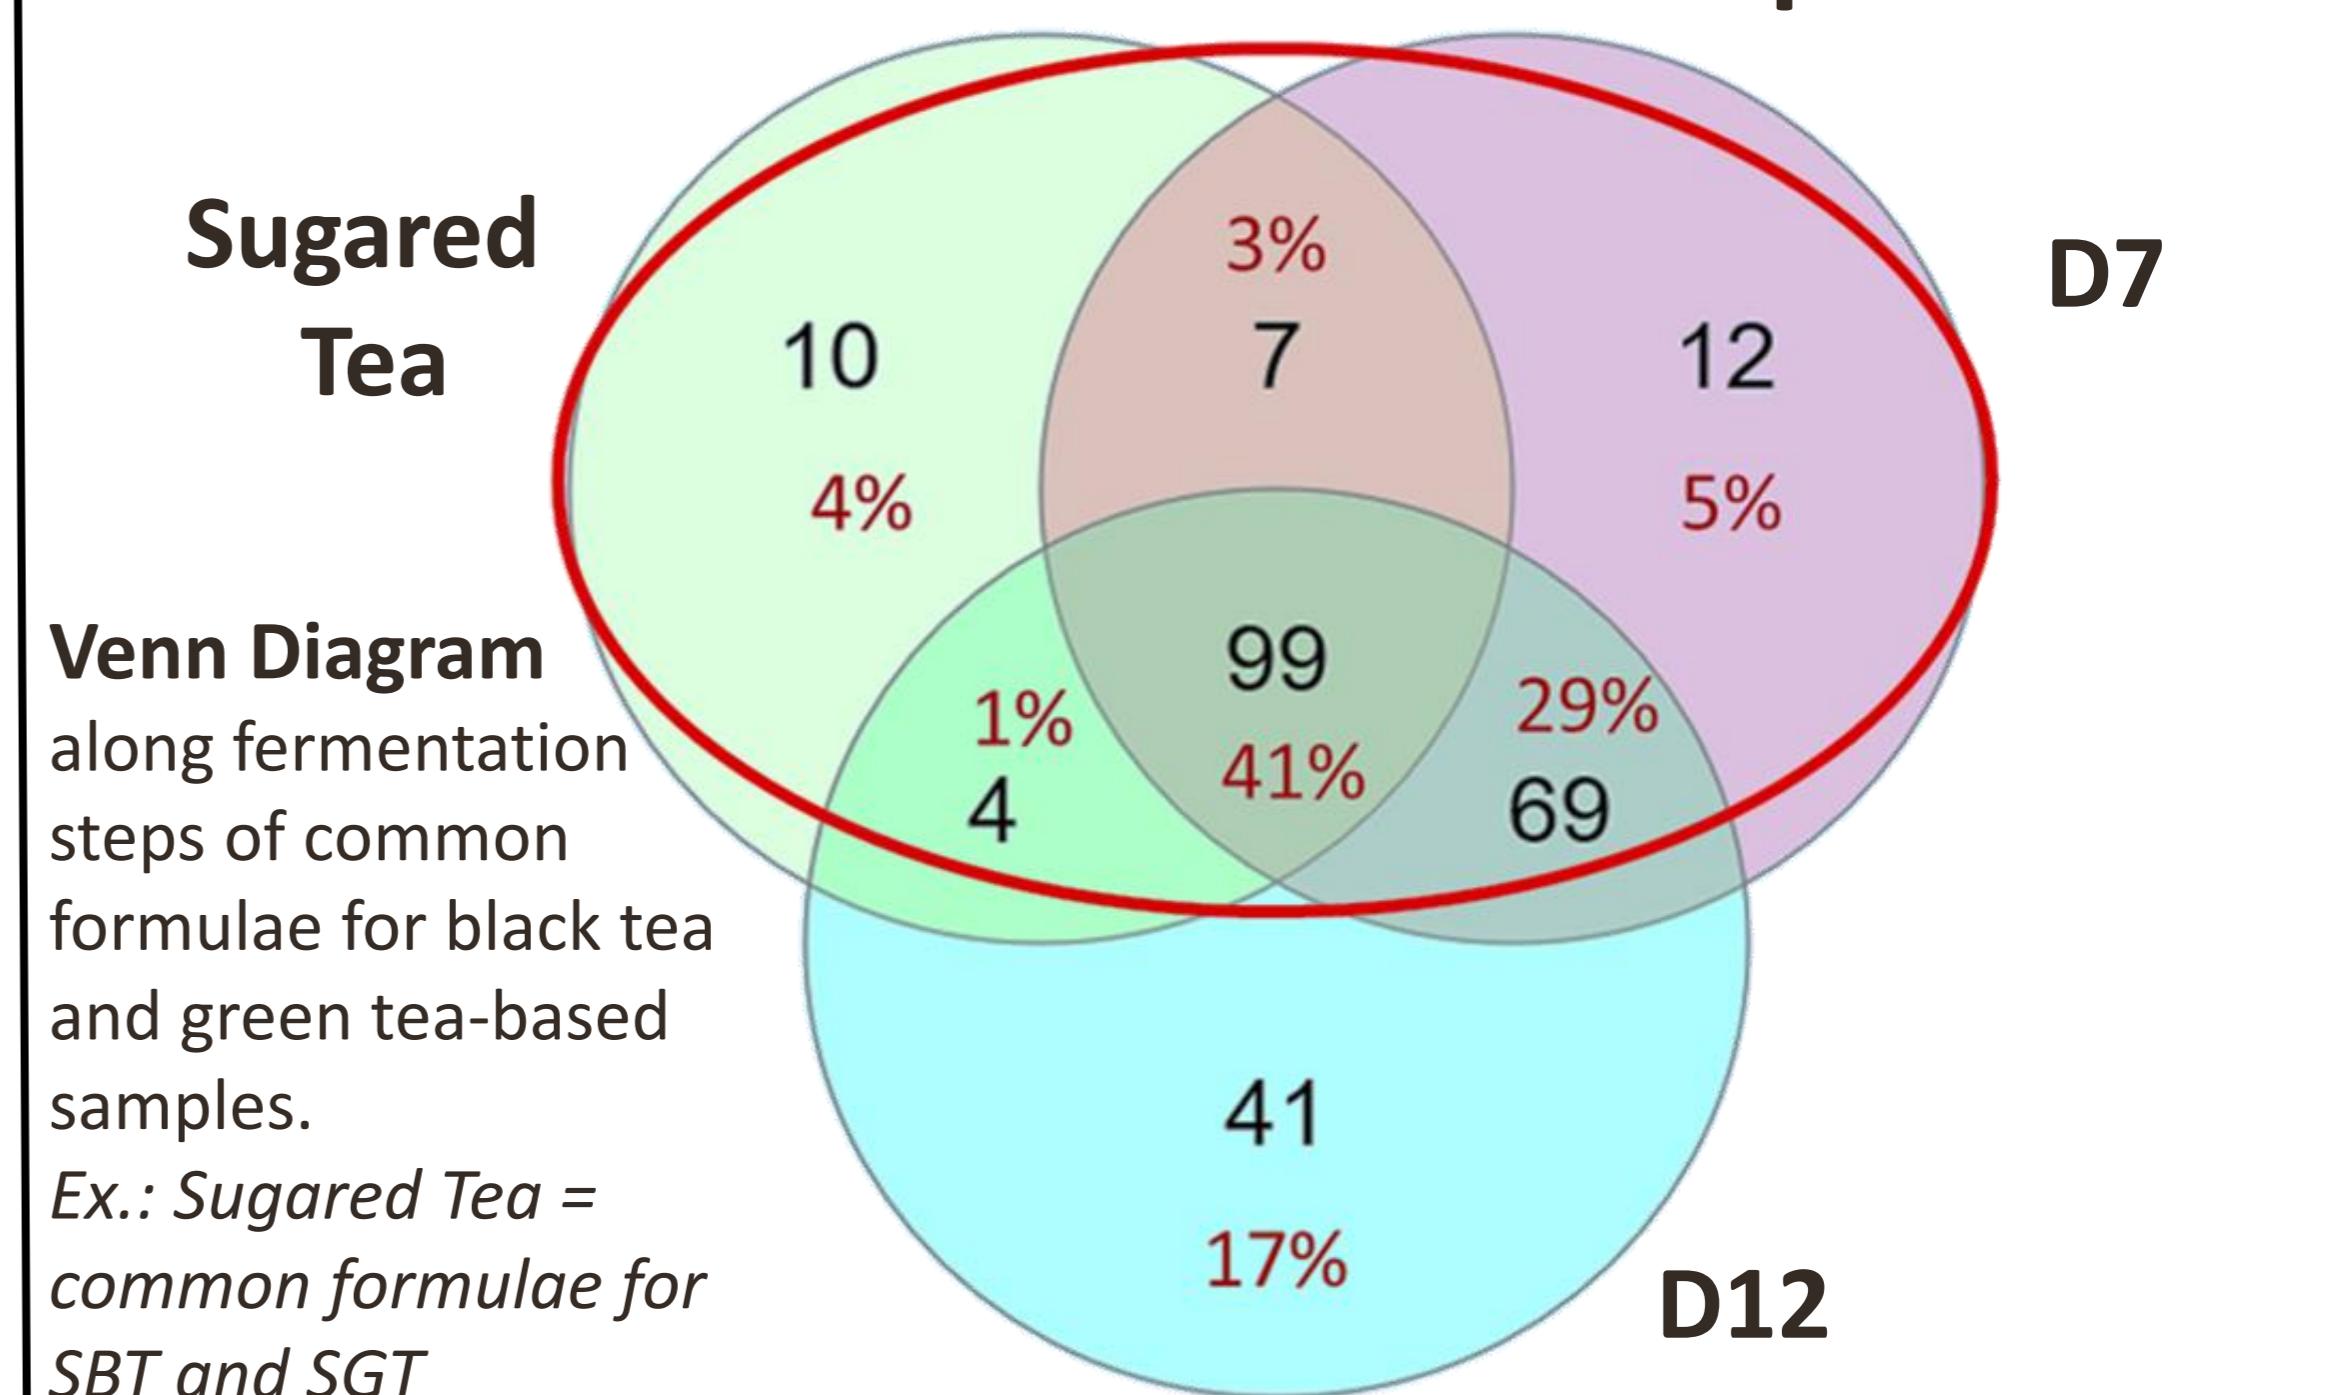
Sugared Tea

D7

10
4%

3%
7

12
5%

Venn Diagram along fermentation steps of common formulae for black tea and green tea-based samples.
*Ex.: Sugared Tea = common formulae for SBT and SGT*

1%
4

99
41%

29%
69

41
17%

D12